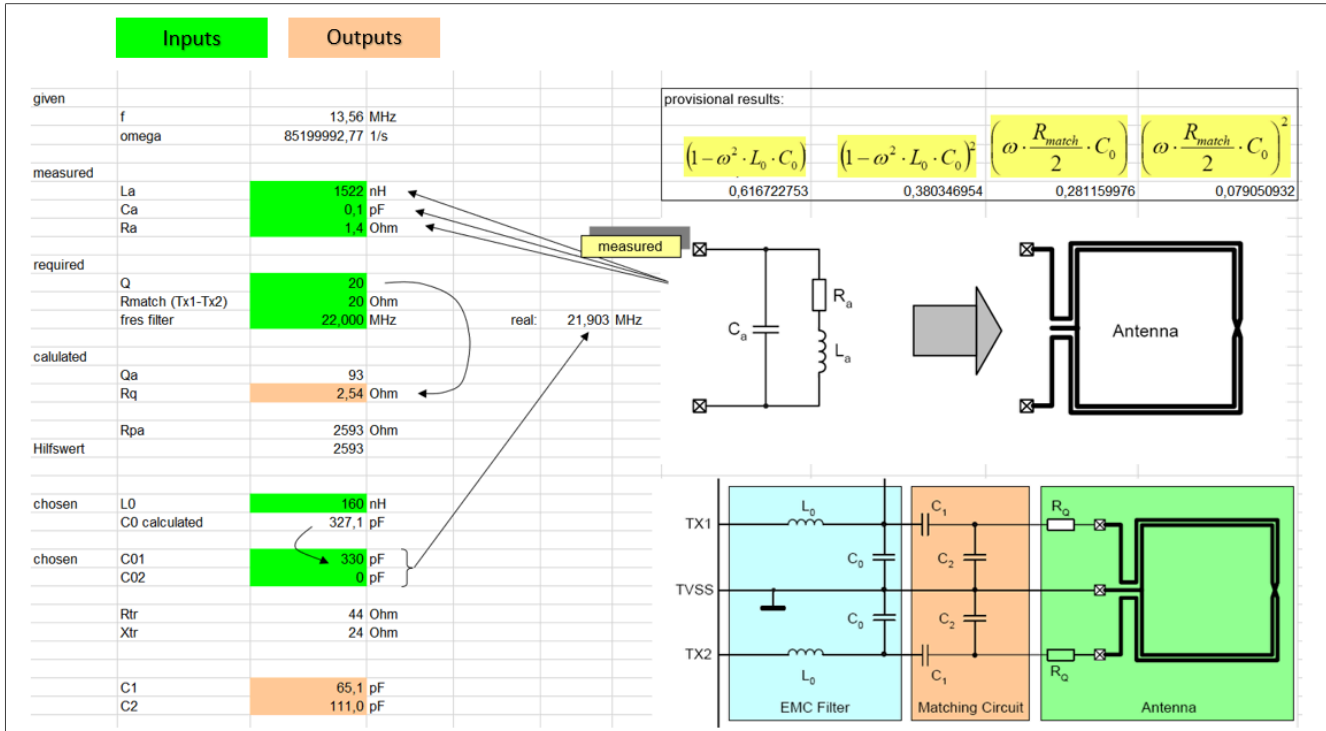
Inputs

Outputs

| | | | | | |
|---|---|---|---|---|---|
| given | | | | | |
| | f | 13,56 | MHz | | |
| | omega | 85199992,77 | 1/s | | |
| measured | | | | | |
| | La | 1522 | nH | | |
| | Ca | 0,1 | pF | | |
| | Ra | 1,4 | Ohm | | |
| required | | | | | |
| | Q | 20 | | | |
| | Rmatch (Tx1-Tx2) | 20 | Ohm | | |
| | fres filter | 22,000 | MHz | real: | 21,903 MHz |
| calulated | | | | | |
| | Qa | 93 | | | |
| | Rq | 2,54 | Ohm | | |
| | Rpa | 2593 | Ohm | | |
| Hilfswert | | 2593 | | | |
| chosen | L0 | 160 | nH | | |
| | C0 calculated | 327,1 | pF | | |
| chosen | C01 | 330 | pF | | |
| | C02 | 0 | pF | | |
| | Rtr | 44 | Ohm | | |
| | Xtr | 24 | Ohm | | |
| | C1 | 65,1 | pF | | |
| | C2 | 111,0 | pF | | |

provisional results:

| $\left(1-\omega^2 \cdot L_0 \cdot C_0\right)$ | $\left(1-\omega^2 \cdot L_0 \cdot C_0\right)^2$ | $\left(\omega \cdot \frac{R_{match}}{2} \cdot C_0\right)$ | $\left(\omega \cdot \frac{R_{match}}{2} \cdot C_0\right)^2$ |
|---|---|---|---|
| 0,616722753 | 0,380346954 | 0,281159976 | 0,079050932 |

measured

$C_a$ $R_a$ $L_a$

Antenna

TX1 TVSS TX2

$L_0$ $C_0$ $C_0$ $L_0$

$C_1$ $C_2$ $C_2$ $C_1$

$R_Q$ $R_Q$

EMC Filter

Matching Circuit

Antenna